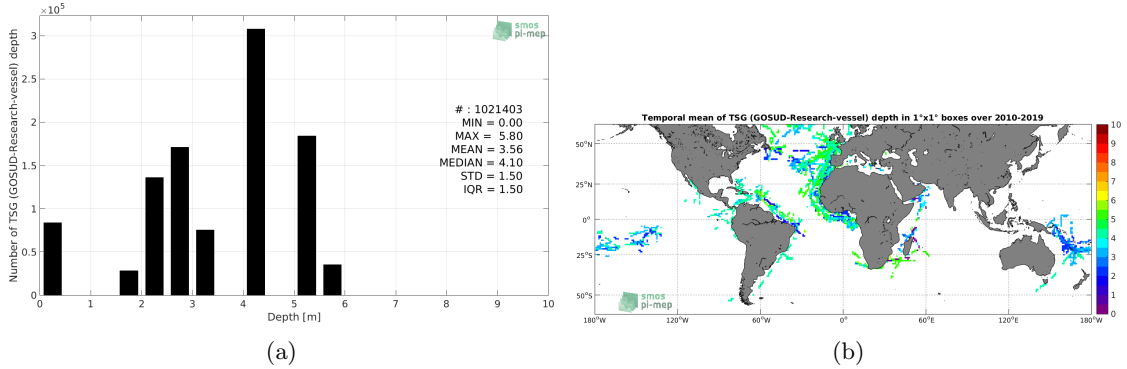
$\times10^5$

smos pi-mep

# : 1021403
MIN = 0.00
MAX = 5.80
MEAN = 3.56
MEDIAN = 4.10
STD = 1.50
IQR = 1.50

Number of TSG (GOSUD-Research-vessel) depth

3
2.5
2
1.5
1
0.5
0

0 1 2 3 4 5 6 7 8 9 10
Depth [m]

(a)

Temporal mean of TSG (GOSUD-Research-vessel) depth in 1°x1° boxes over 2010-2019

50°N
25°N
0°
25°S
50°S

180°W 120°W 60°W 0° 60°E 120°E 180°W

10
9
8
7
6
5
4
3
2
1
0

smos pi-mep

(b)